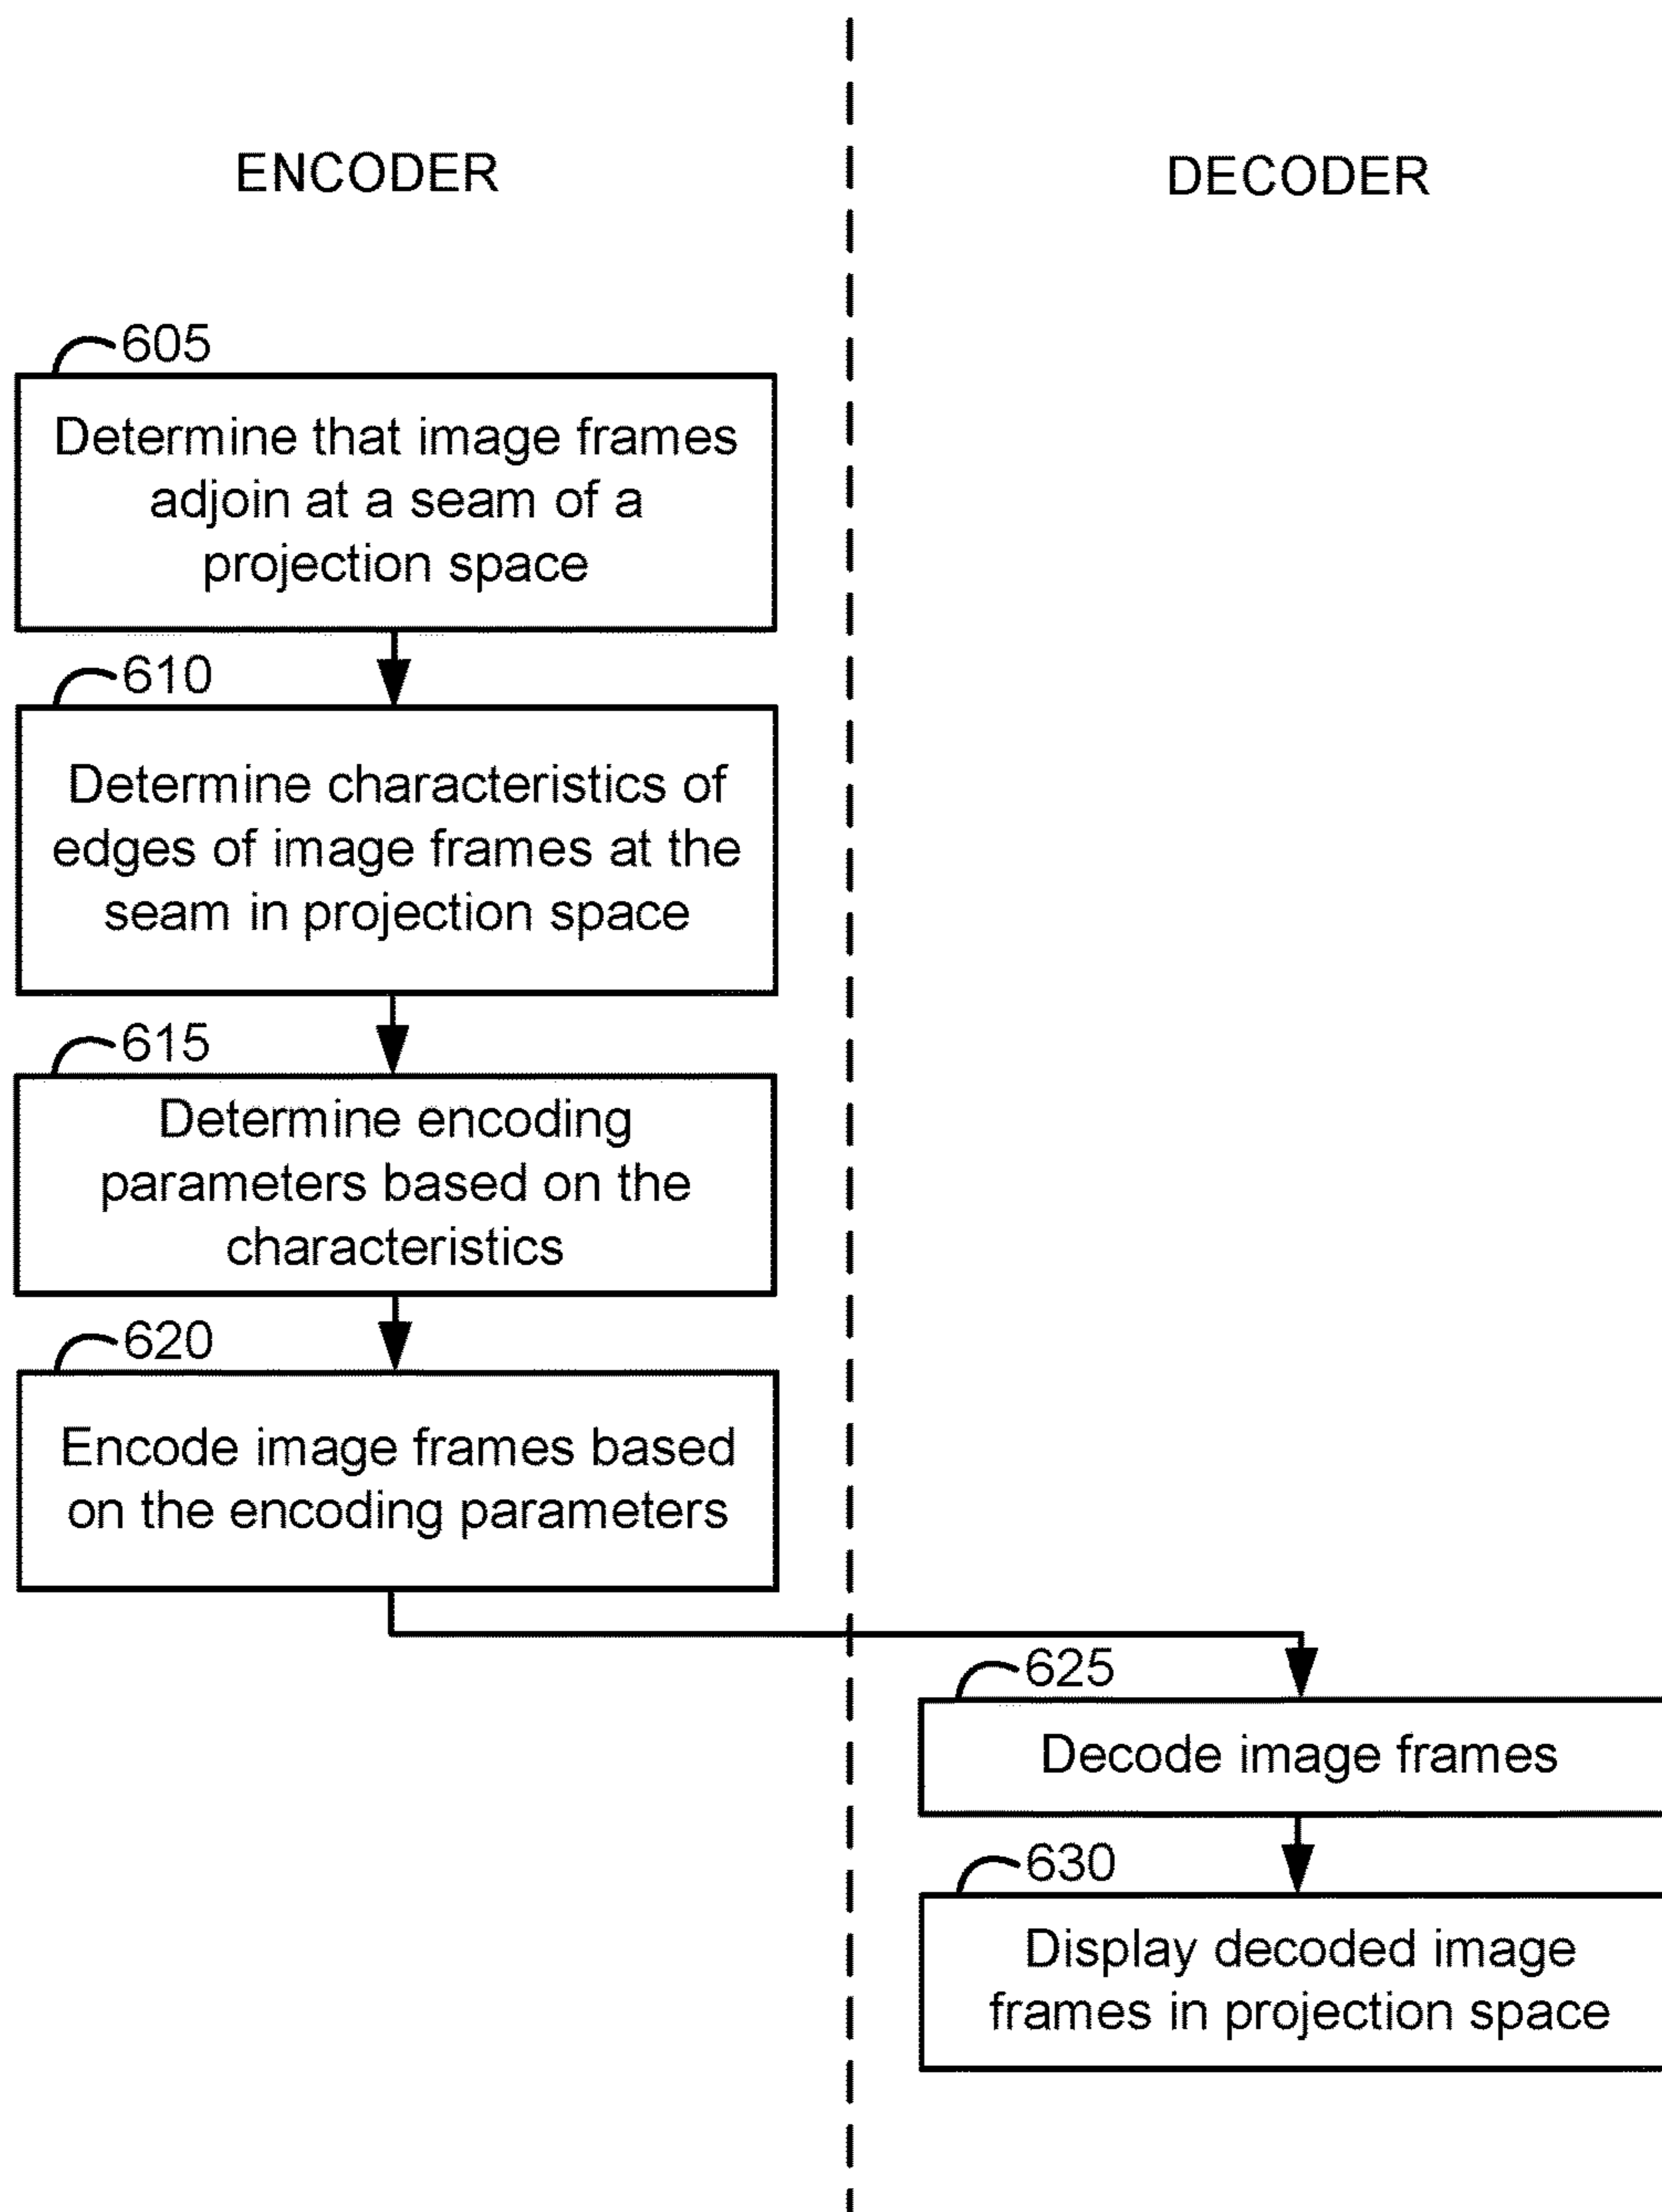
ENCODER

DECODER

605

Determine that image frames adjoin at a seam of a projection space

610

Determine characteristics of edges of image frames at the seam in projection space

615

Determine encoding parameters based on the characteristics

620

Encode image frames based on the encoding parameters

625

Decode image frames

630

Display decoded image frames in projection space